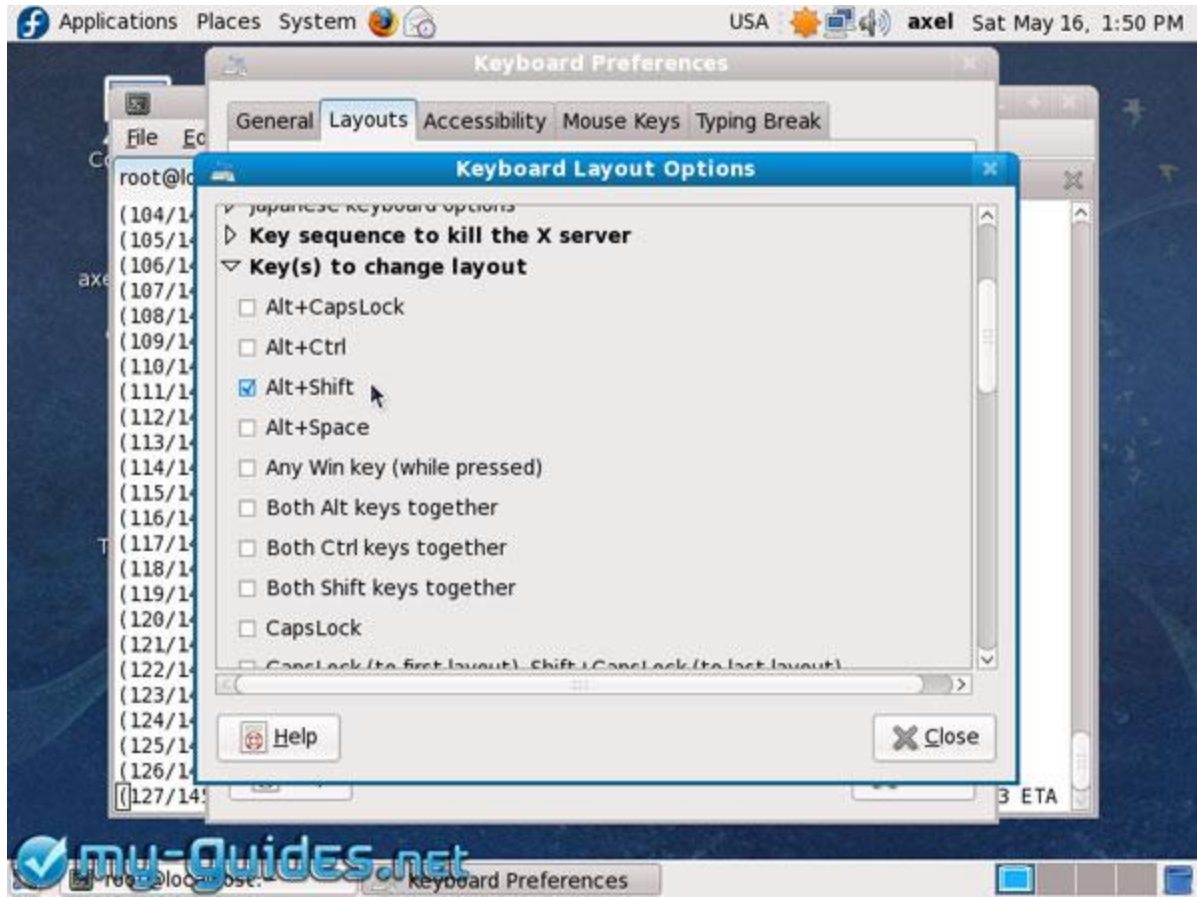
Applications Places System

USA axel Sat May 16, 1:50 PM

Keyboard Preferences

General Layouts Accessibility Mouse Keys Typing Break

File Ed

root@lo

Keyboard Layout Options

Japanese keyboard options

Key sequence to kill the X server

Key(s) to change layout

Alt+CapsLock

Alt+Ctrl

Alt+Shift

Alt+Space

Any Win key (while pressed)

Both Alt keys together

Both Ctrl keys together

Both Shift keys together

CapsLock

CapsLock (to first layout), Shift+CapsLock (to last layout)

Help

Close

(104/14
(105/14
(106/14
(107/14
(108/14
(109/14
(110/14
(111/14
(112/14
(113/14
(114/14
(115/14
(116/14
(117/14
(118/14
(119/14
(120/14
(121/14
(122/14
(123/14
(124/14
(125/14
(126/14
(127/14

3 ETA

my-guides.net

root@localhost:

Keyboard Preferences